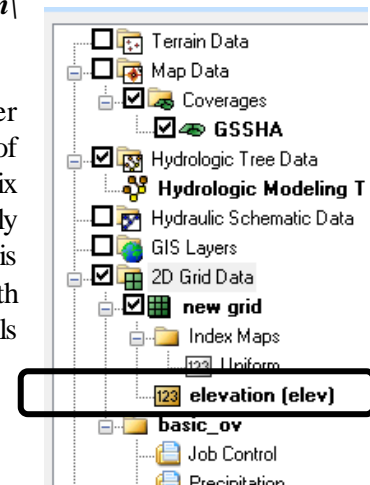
n\

er
of
ix
ly
is
th
ls

Terrain Data
Map Data
Coverages
GSSHA
Hydrologic Tree Data
Hydrologic Modeling T
Hydraulic Schematic Data
GIS Layers
2D Grid Data
new grid
Index Maps
123 Uniform
123 elevation (elev)
basic_ov
Job Control
Precipitation